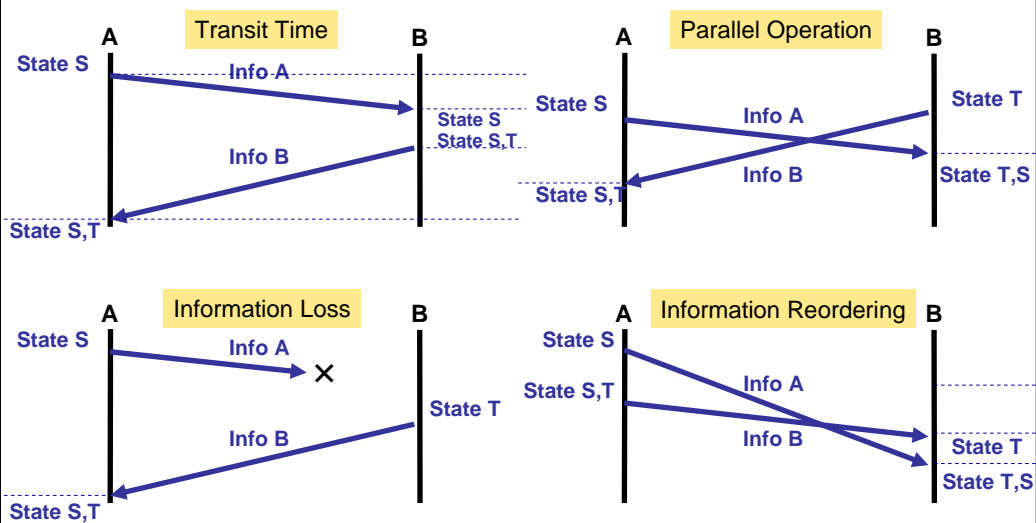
Transit Time

A

B

State S

Info A

State S

State S,T

Info B

State S,T

Parallel Operation

A

B

State S

State T

Info A

Info B

State S,T

State T,S

Information Loss

A

B

State S

Info A

×

State T

Info B

State S,T

Information Reordering

A

B

State S

State S,T

Info A

Info B

State T

State T,S